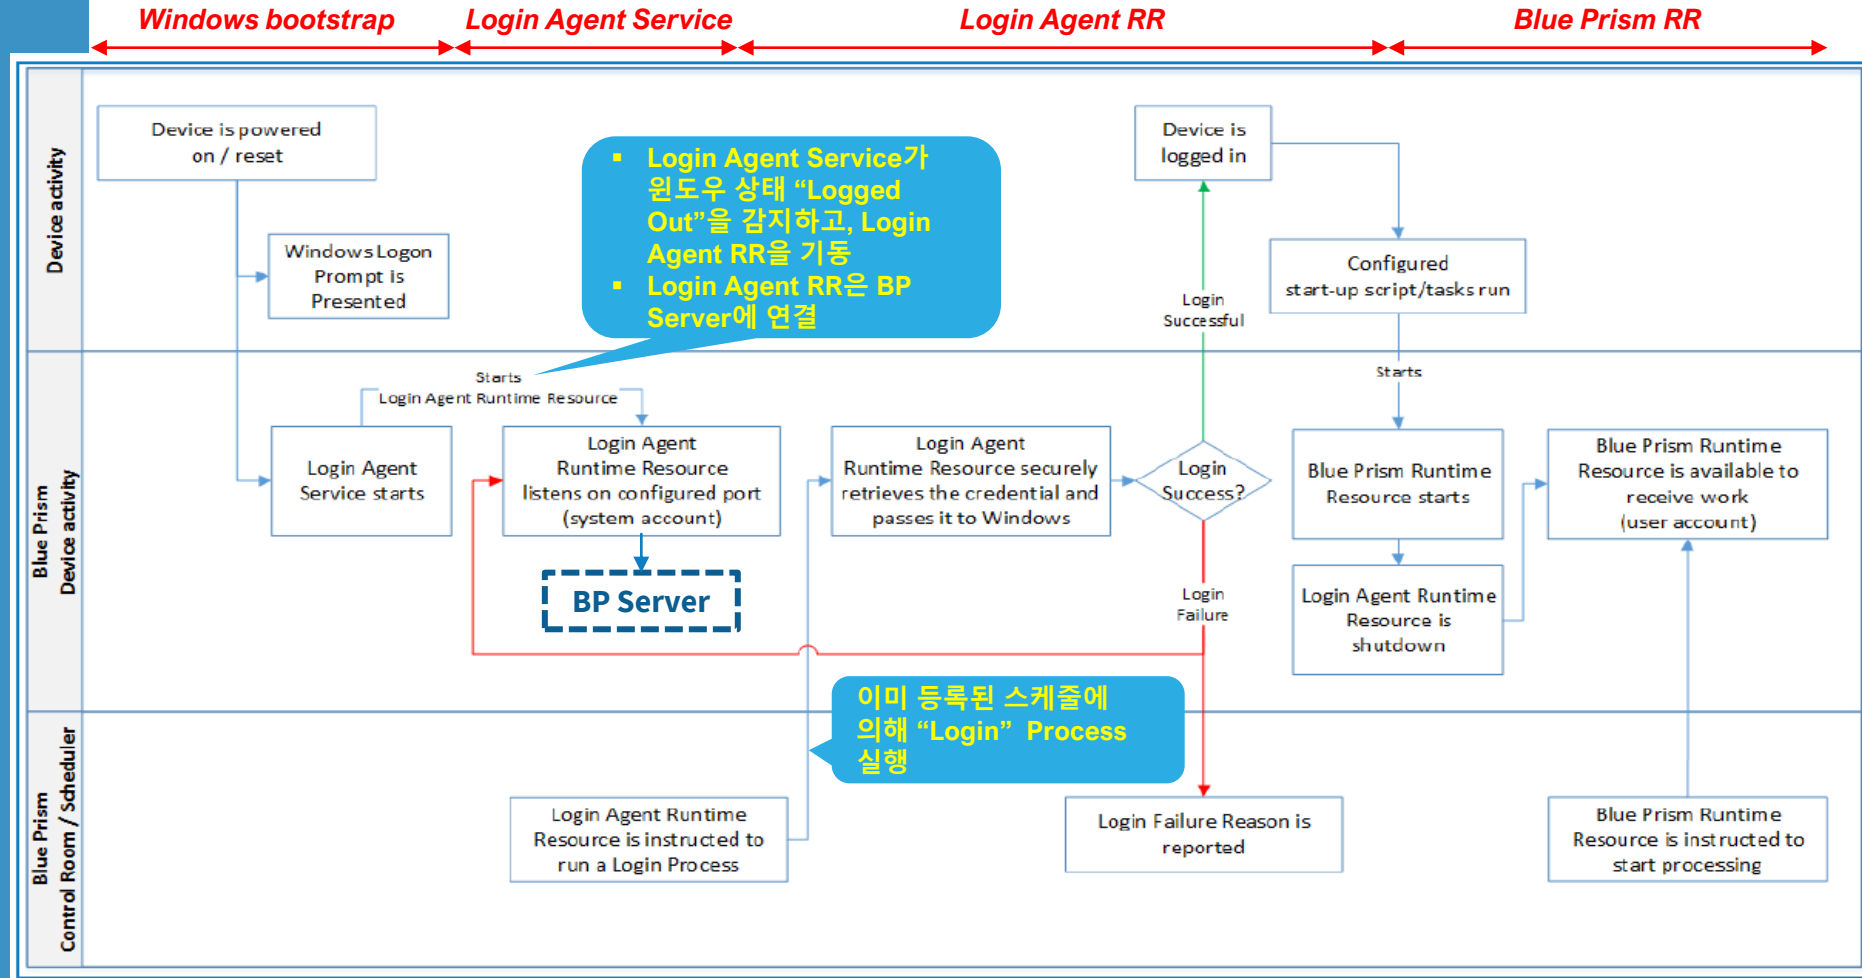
Windows bootstrap
Login Agent Service
Login Agent RR
Blue Prism RR

Device activity

Device is powered on / reset

Windows Logon Prompt is Presented

- Login Agent Service가 윈도우 상태 “Logged Out”을 감지하고, Login Agent RR을 기동
- Login Agent RR은 BP Server에 연결

Device is logged in

Login Successful

Configured start-up script/tasks run

Blue Prism Device activity

Starts
Login Agent Runtime Resource

Starts

Login Agent Service starts

Login Agent Runtime Resource listens on configured port (system account)

Login Agent Runtime Resource securely retrieves the credential and passes it to Windows

Login Success?

Blue Prism Runtime Resource starts

Blue Prism Runtime Resource is available to receive work (user account)

BP Server

Login Failure

Login Agent Runtime Resource is shutdown

이미 등록된 스케줄에 의해 “Login” Process 실행

Blue Prism Control Room / Scheduler

Login Agent Runtime Resource is instructed to run a Login Process

Login Failure Reason is reported

Blue Prism Runtime Resource is instructed to start processing